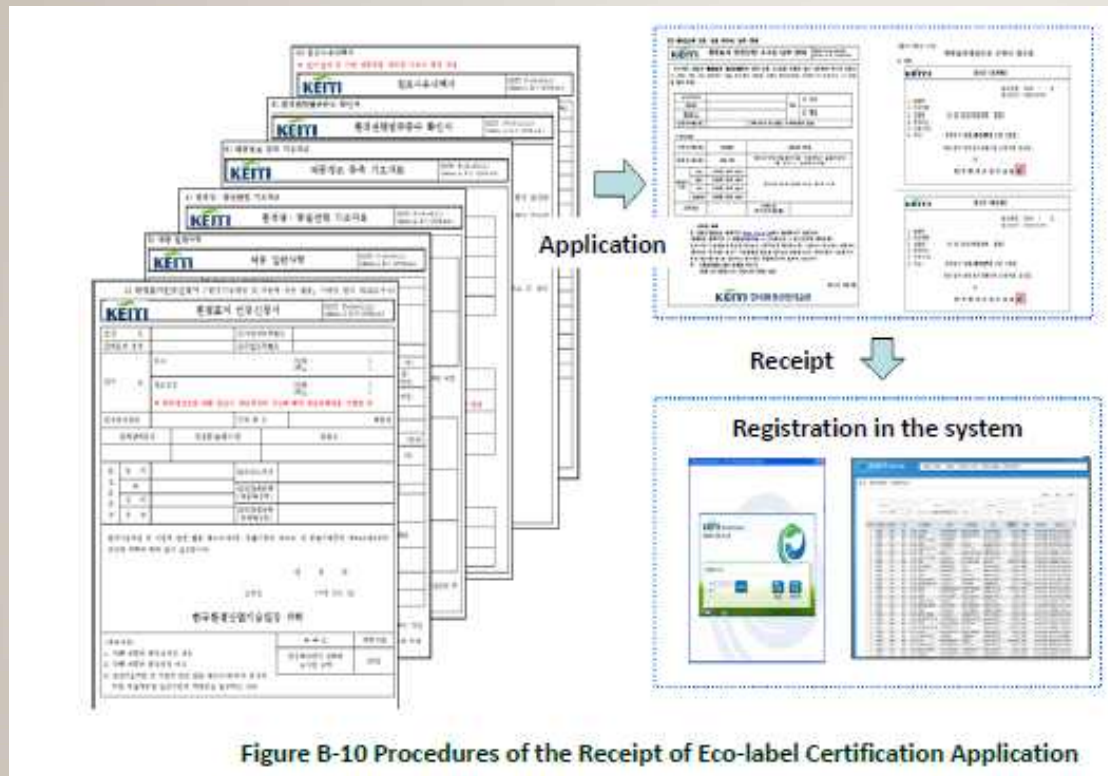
KEITI

KEITI

KEITI

KEITI

KEITI

KEITI 환경표지 인증신청서

한국환경산업기술원장 귀하

Application

KEITI

KEITI

KEITI

Receipt

Registration in the system

Figure B-10 Procedures of the Receipt of Eco-label Certification Application